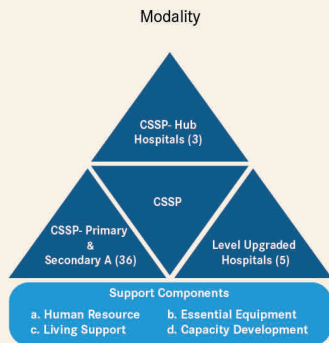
Modality

CSSP- Hub Hospitals (3)

CSSP

CSSP- Primary & Secondary A (36)

Level Upgraded Hospitals (5)

Support Components

a. Human Resource

b. Essential Equipment

c. Living Support

d. Capacity Development